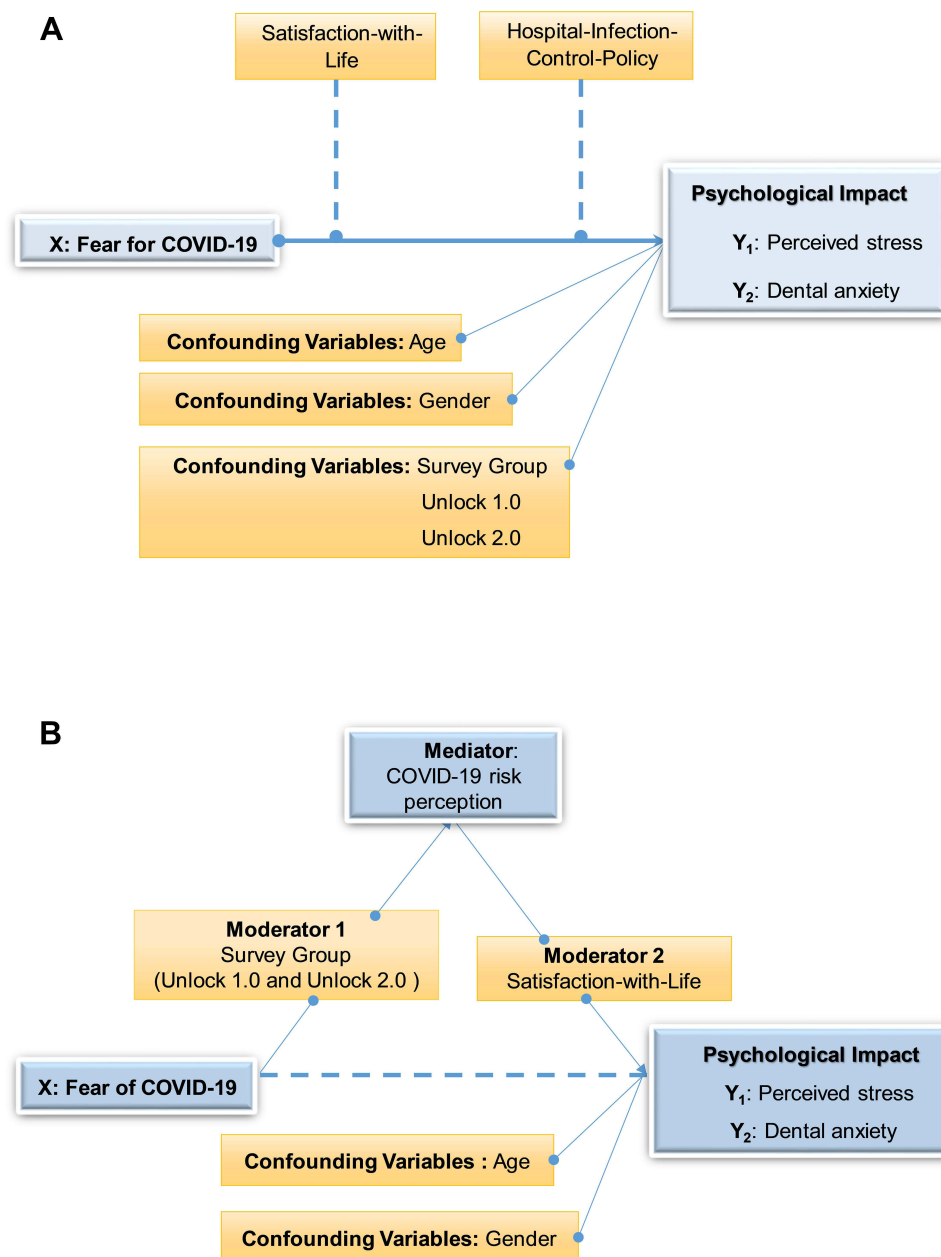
A

Satisfaction-with-Life

Hospital-Infection-Control-Policy

X: Fear for COVID-19

Psychological Impact
$Y_1$: Perceived stress
$Y_2$: Dental anxiety

Confounding Variables: Age

Confounding Variables: Gender

Confounding Variables: Survey Group
Unlock 1.0
Unlock 2.0

B

Mediator: COVID-19 risk perception

Moderator 1
Survey Group
(Unlock 1.0 and Unlock 2.0 )

Moderator 2
Satisfaction-with-Life

X: Fear of COVID-19

Psychological Impact
$Y_1$: Perceived stress
$Y_2$: Dental anxiety

Confounding Variables : Age

Confounding Variables: Gender